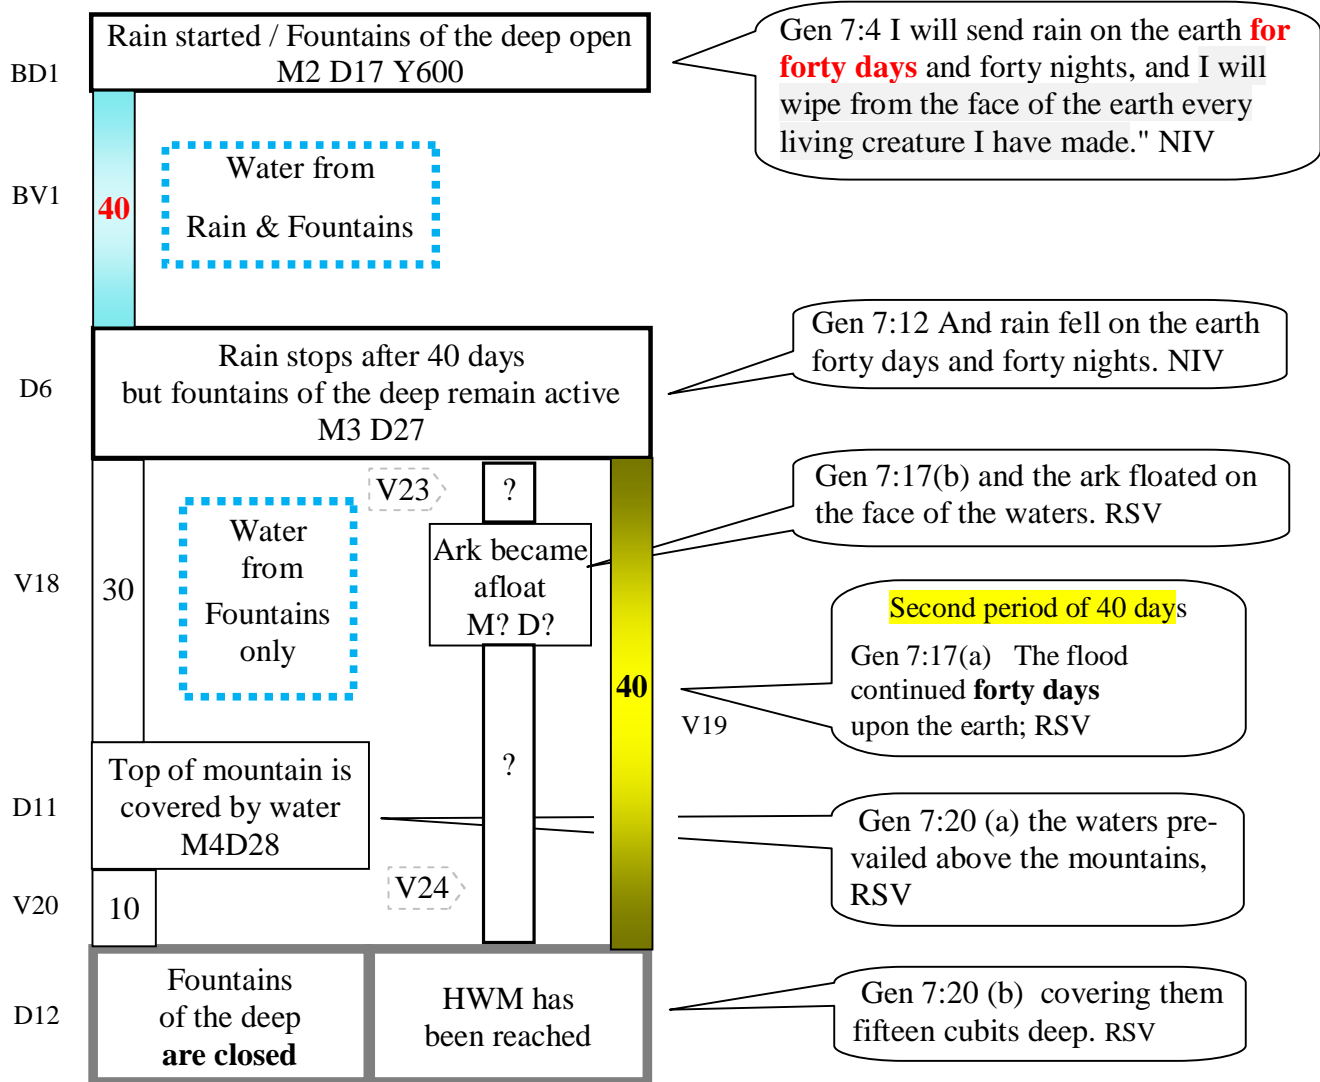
BD1

Rain started / Fountains of the deep open
M2 D17 Y600

Gen 7:4 I will send rain on the earth for forty days and forty nights, and I will wipe from the face of the earth every living creature I have made." NIV

BV1

40

Water from
Rain & Fountains

D6

Rain stops after 40 days
but fountains of the deep remain active
M3 D27

Gen 7:12 And rain fell on the earth forty days and forty nights. NIV

V23

?

Gen 7:17(b) and the ark floated on the face of the waters. RSV

V18

30

Water from Fountains only

Ark became afloat
M? D?

40

Second period of 40 days

Gen 7:17(a) The flood continued forty days upon the earth; RSV

V19

?

D11

Top of mountain is covered by water
M4D28

Gen 7:20 (a) the waters prevailed above the mountains, RSV

V24

V20

10

D12

Fountains of the deep are closed

HWM has been reached

Gen 7:20 (b) covering them fifteen cubits deep. RSV